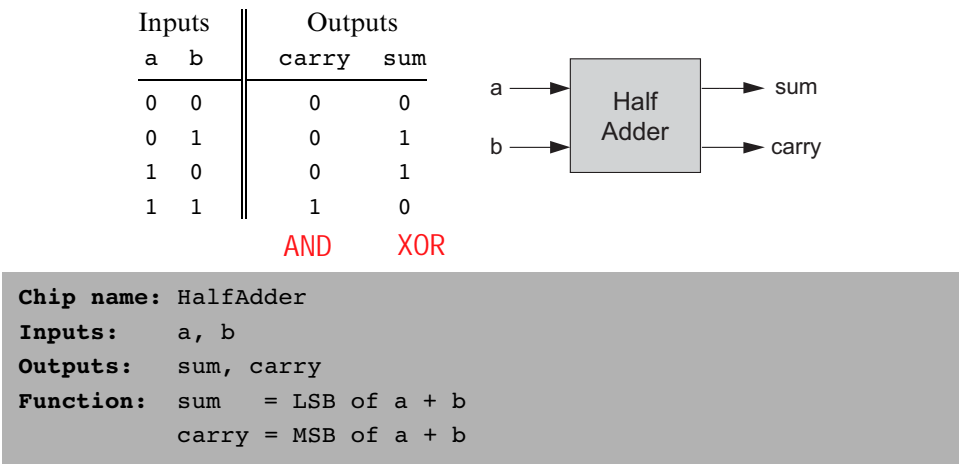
| Inputs | | Outputs | |
|---|---|---|---|
| a | b | carry | sum |
| 0 | 0 | 0 | 0 |
| 0 | 1 | 0 | 1 |
| 1 | 0 | 0 | 1 |
| 1 | 1 | 1 | 0 |
| | | AND | XOR |

a

b

Half Adder

sum

carry

Chip name: HalfAdder
Inputs: a, b
Outputs: sum, carry
Function: sum = LSB of a + b
carry = MSB of a + b